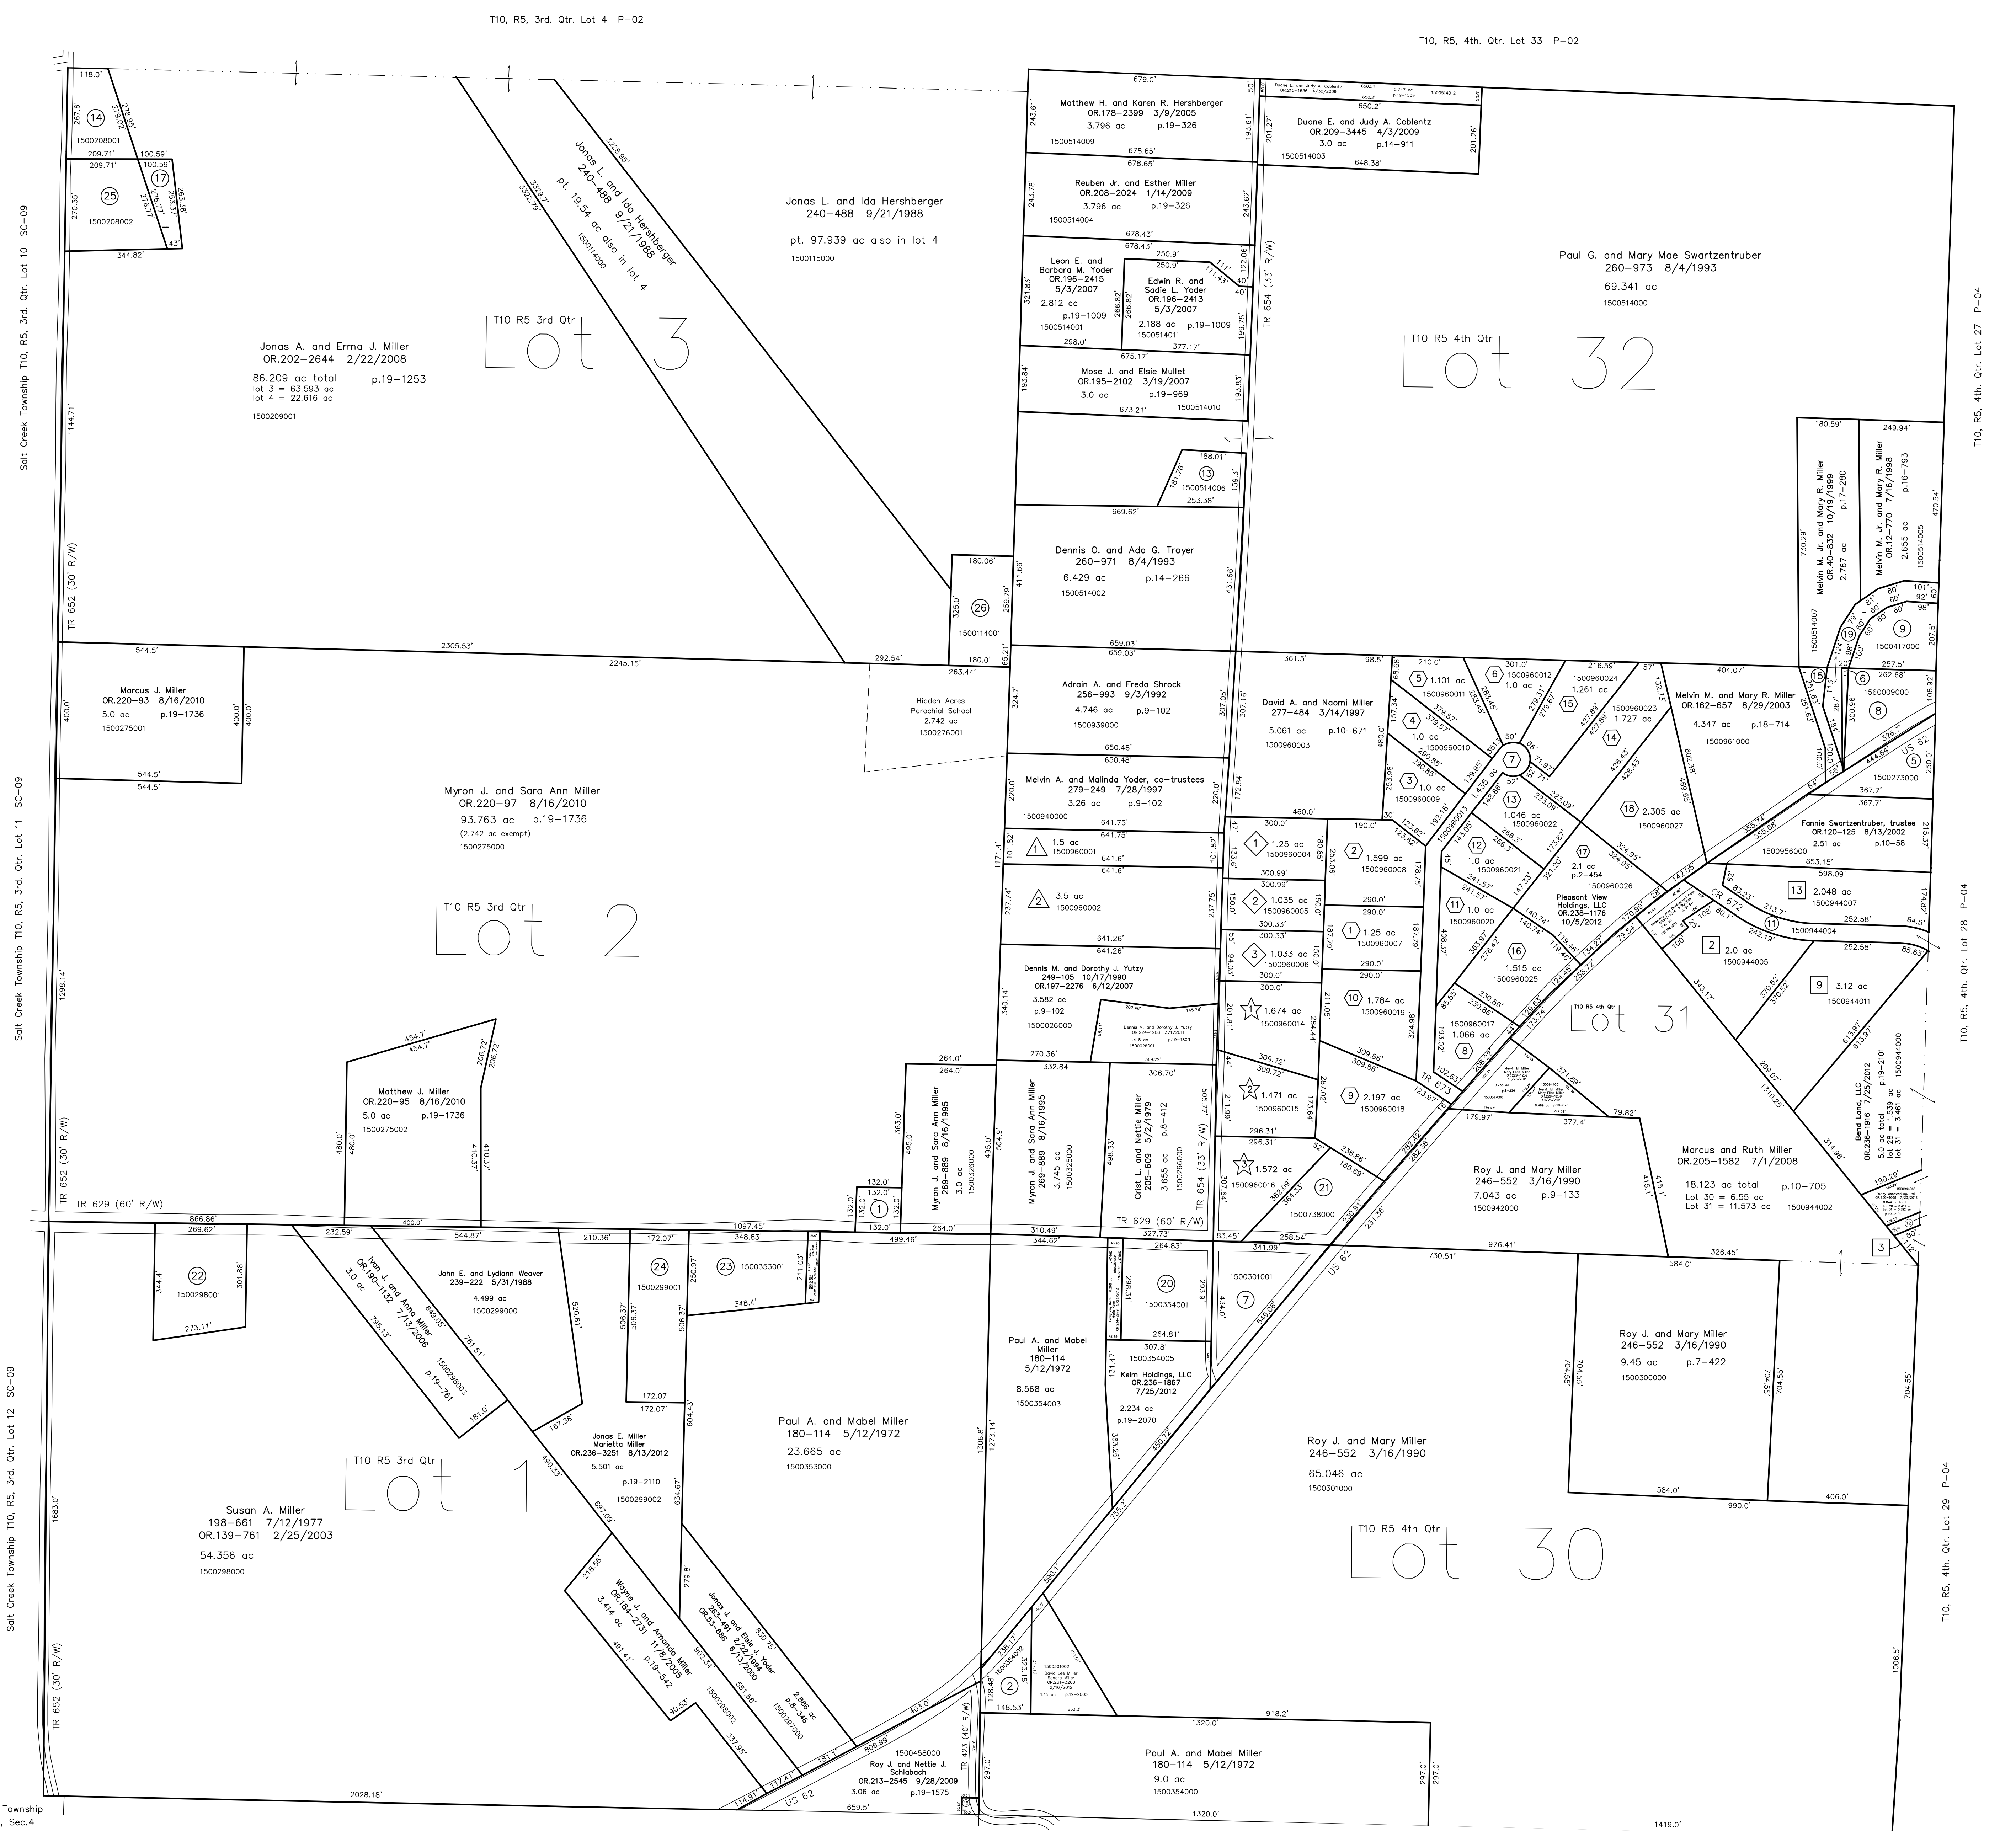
T10, R5, 3rd. Qtr. Lot 4 P-02

T10, R5, 4th. Qtr. Lot 33 P-02

Salt Creek Township T10, R5, 3rd. Qtr. Lot 10 SC-09

Salt Creek Township T10, R5, 3rd. Qtr. Lot 11 SC-09

Salt Creek Township T10, R5, 3rd. Qtr. Lot 12 SC-09

T10, R5, 4th. Qtr. Lot 27 P-04

T10, R5, 4th. Qtr. Lot 28 P-04

T10, R5, 4th. Qtr. Lot 29 P-04

T10 R5 3rd Qtr
Lot 3

T10 R5 3rd Qtr
Lot 2

T10 R5 3rd Qtr
Lot 1

T10 R5 4th Qtr
Lot 32

T10 R5 4th Qtr
Lot 31

T10 R5 4th Qtr
Lot 30

14
1500208001

25
1500208002

17

Jonas L. and Ida Hershberger
240-488 9/21/1988
pt. 19.54 ac also in lot 4
1500114000

Jonas L. and Ida Hershberger
240-488 9/21/1988
pt. 97.939 ac also in lot 4
1500115000

Jonas A. and Erma J. Miller
OR.202-2644 2/22/2008
86.209 ac total p.19-1253
lot 3 = 63.593 ac
lot 4 = 22.616 ac
1500209001

Matthew H. and Karen R. Hershberger
OR.178-2399 3/9/2005
3.796 ac p.19-326
1500514009

Duane E. and Judy A. Coblentz
OR.209-3445 4/3/2009
3.0 ac p.14-911
1500514003

Reuben Jr. and Esther Miller
OR.208-2024 1/14/2009
3.796 ac p.19-326
1500514004

Leon E. and Barbara M. Yoder
OR.196-2415
5/3/2007
2.812 ac
p.19-1009
1500514001

Edwin R. and Sadie L. Yoder
OR.196-2413
5/3/2007
2.188 ac p.19-1009
1500514011

Mose J. and Elsie Mullet
OR.195-2102 3/19/2007
3.0 ac p.19-969
1500514010

13
1500514006

Paul G. and Mary Mae Swartzentruber
260-973 8/4/1993
69.341 ac
1500514000

Dennis O. and Ada G. Troyer
260-971 8/4/1993
6.429 ac p.14-266
1500514002

26
1500114001

Hidden Acres Parochial School
2.742 ac
1500276001

Marcus J. Miller
OR.220-93 8/16/2010
5.0 ac p.19-1736
1500275001

Myron J. and Sara Ann Miller
OR.220-97 8/16/2010
93.763 ac p.19-1736
(2.742 ac exempt)
1500275000

Adrain A. and Freda Shrock
256-993 9/3/1992
4.746 ac p.9-102
1500939000

David A. and Naomi Miller
277-484 3/14/1997
5.061 ac p.10-671
1500960003

Melvin A. and Malinda Yoder, co-trustees
279-249 7/28/1997
3.26 ac p.9-102
1500940000

1 1.5 ac 1500960001

2 3.5 ac 1500960002

Dennis M. and Dorothy J. Yutzy
249-105 10/17/1990
OR.197-2276 6/12/2007
3.582 ac
p.9-102
1500026000

Matthew J. Miller
OR.220-95 8/16/2010
5.0 ac p.19-1736
1500275002

Myron J. and Sara Ann Miller
269-889 8/16/1995
3.0 ac
1500326000

Myron J. and Sara Ann Miller
269-889 8/16/1995
3.745 ac
1500325000

Crist L. and Nettie Miller
205-609 5/2/1979
3.655 ac p.8-412
1500266000

Melvin M. Jr. and Mary R. Miller
OR.40-832 10/19/1999
2.767 ac p.17-280
1500514007

Melvin M. Jr. and Mary R. Miller
OR.12-770 7/16/1998
2.655 ac p.16-793
1500514005

Melvin M. and Mary R. Miller
OR.162-657 8/29/2003
4.347 ac p.18-714
1500961000

Fannie Swartzentruber, trustee
OR.120-125 8/13/2002
2.51 ac p.10-58
1500956000

13 2.048 ac 1500944007

2 2.0 ac 1500944005

9 3.12 ac 1500944011

Bend Land, LLC
OR.236-1916 7/25/2012
5.0 ac total p.19-2101
lot 28 = 1.539 ac
lot 31 = 3.461 ac
1500944000

Pleasant View Holdings, LLC
OR.238-1176
10/5/2012

Marcus and Ruth Miller
OR.205-1582 7/1/2008
18.123 ac total p.10-705
Lot 30 = 6.55 ac
Lot 31 = 11.573 ac 1500944002

Roy J. and Mary Miller
246-552 3/16/1990
7.043 ac p.9-133
1500942000

Roy J. and Mary Miller
246-552 3/16/1990
9.45 ac p.7-422
1500300000

Roy J. and Mary Miller
246-552 3/16/1990
65.046 ac
1500301000

22 1500298001

Ivan J. and Anna Miller
OR.190-1132 7/13/2006
3.0 ac
1500298003
p.19-781

John E. and Lydiann Weaver
239-222 5/31/1988
4.499 ac
1500299000

24 1500299001

23 1500353001

Jonas E. Miller
Marietta Miller
OR.236-3251 8/13/2012
5.501 ac
p.19-2110
1500299002

Paul A. and Mabel Miller
180-114 5/12/1972
23.665 ac
1500353000

Paul A. and Mabel Miller
180-114
5/12/1972
8.568 ac
1500354003

20 1500354001

Keim Holdings, LLC
OR.236-1867
7/25/2012
2.234 ac
p.19-2070
1500354005

7 1500301001

21 1500738000

Susan A. Miller
198-661 7/12/1977
OR.139-761 2/25/2003
54.356 ac
1500298000

Wayne J. and Amanda Miller
OR.184-2731 11/8/2005
3.414 ac p.19-542
1500298002

Jonas J. and Elsie J. Yoder
263-461 2/22/1994
OR.53-686 6/13/2000
2.886 ac
p.8-348
1500297000

Roy J. and Nettie J. Schlabach
OR.213-2545 9/28/2009
3.06 ac p.19-1575
1500458000

2 1500354002

Paul A. and Mabel Miller
180-114 5/12/1972
9.0 ac
1500354000

1 1.25 ac 1500960004
2 1.599 ac 1500960008
2 1.035 ac 1500960005
1 1.25 ac 1500960007
3 1.033 ac 1500960006
10 1.784 ac 1500960019
1 1.674 ac 1500960014
2 1.471 ac 1500960015
9 2.197 ac 1500960018
3 1.572 ac 1500960016
5 1.101 ac 1500960011
6 1500960012 1.0 ac
15
1500960024 1.261 ac
1500960023 1.727 ac
4 1.0 ac 1500960010
3 1.0 ac 1500960009
7
13 1.046 ac 1500960022
12 1.0 ac 1500960021
11 1.0 ac 1500960020
14
18 2.305 ac 1500960027
17 2.1 ac p.2-454 1500960026
16 1.515 ac 1500960025
8 1500960017 1.066 ac
9 1500417000
6 1560009000
8
5 1500273000
11 1500944004
3

TR 652 (30' R/W)
TR 629 (60' R/W)
TR 654 (33' R/W)
TR 673
CR 672
US 62
TR 423 (40' R/W)

Township
, Sec.4